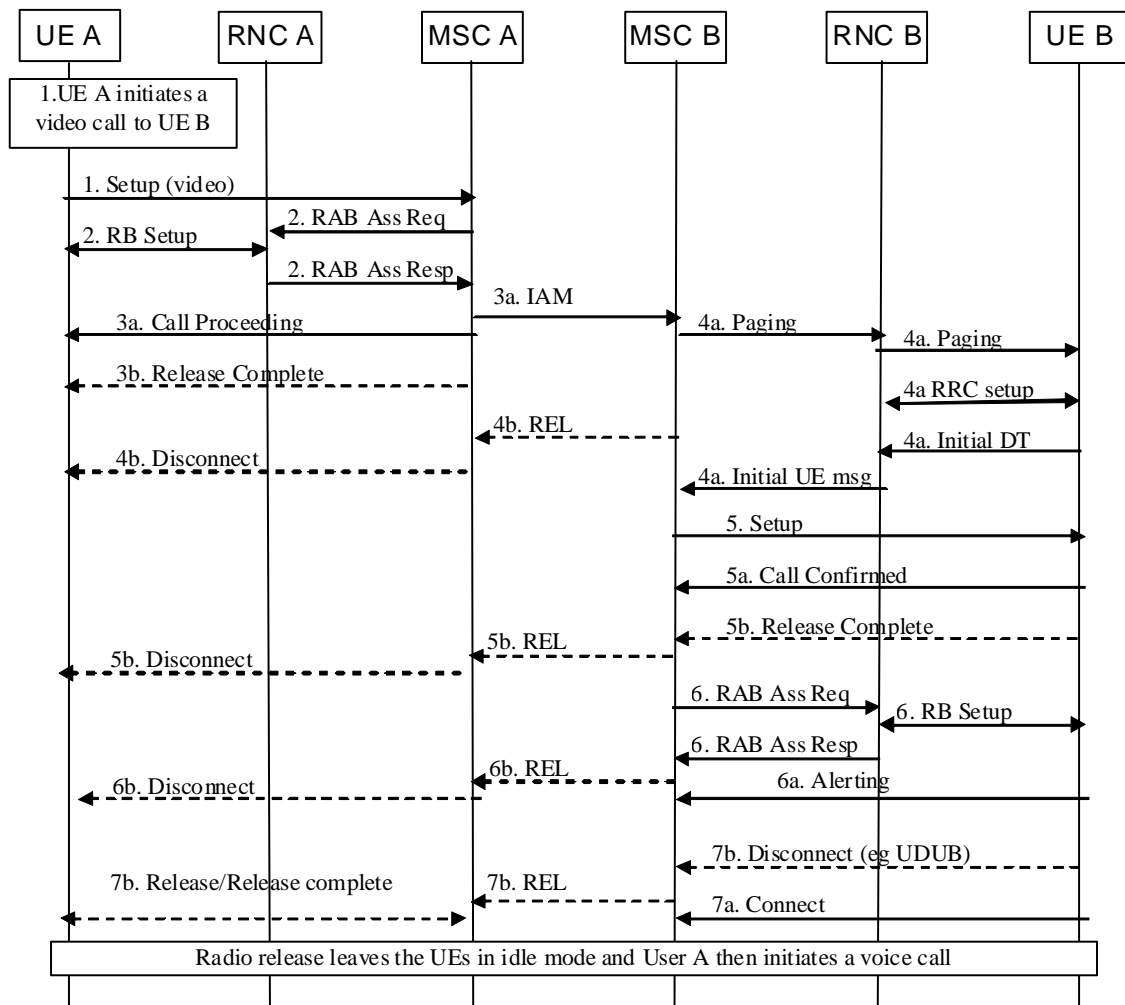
UE A

RNC A

MSC A

MSC B

RNC B

UE B

1.UE A initiates a video call to UE B

1. Setup (video)

2. RAB Ass Req

2. RB Setup

2. RAB Ass Resp

3a. IAM

3a. Call Proceeding

4a. Paging

4a. Paging

3b. Release Complete

4a RRC setup

4b. REL

4a. Initial DT

4b. Disconnect

4a. Initial UE msg

5. Setup

5a. Call Confirmed

5b. Release Complete

5b. REL

5b. Disconnect

6. RAB Ass Req

6. RB Setup

6. RAB Ass Resp

6b. REL

6a. Alerting

6b. Disconnect

7b. Disconnect (eg UDUB)

7b. Release/Release complete

7b. REL

7a. Connect

Radio release leaves the UEs in idle mode and User A then initiates a voice call